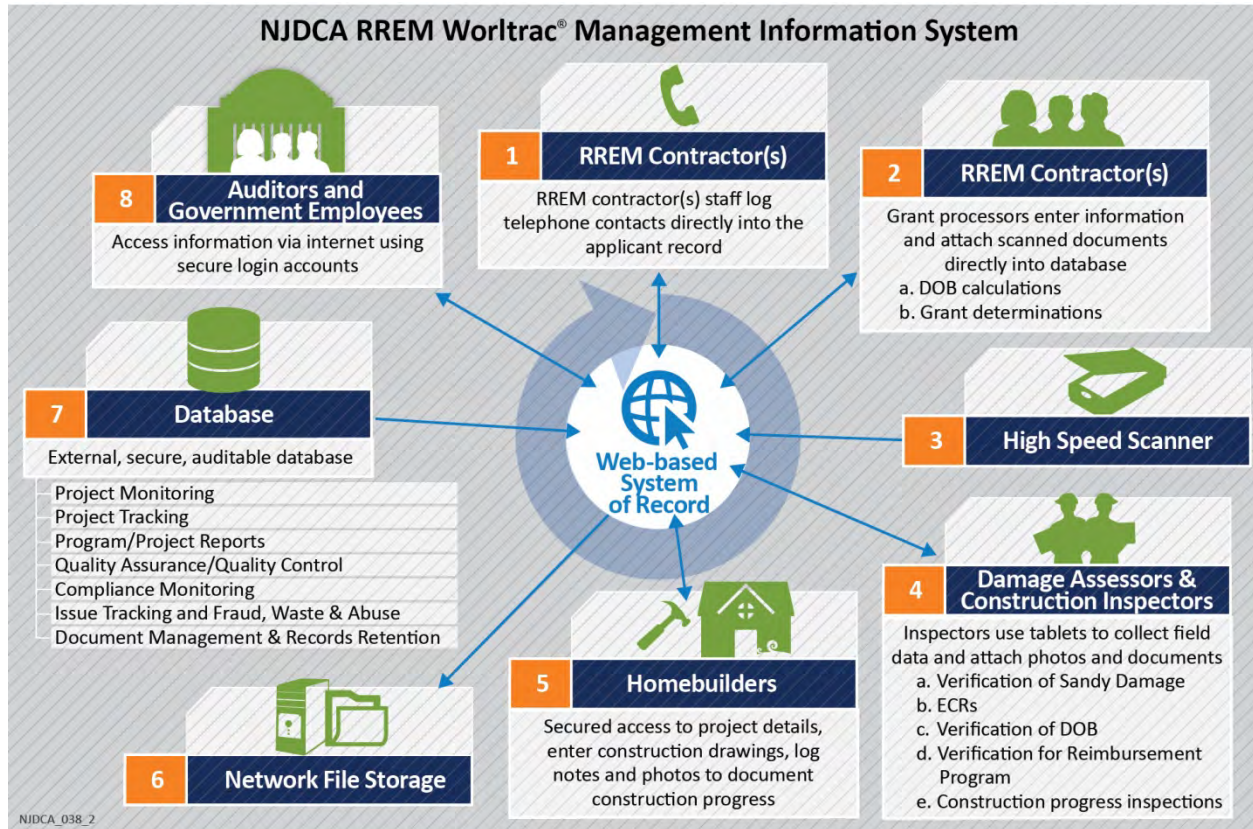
NJDCA RREM Worltrac® Management Information System

8 Auditors and Government Employees

Access information via internet using secure login accounts

1 RREM Contractor(s)

RREM contractor(s) staff log telephone contacts directly into the applicant record

2 RREM Contractor(s)

Grant processors enter information and attach scanned documents directly into database
a. DOB calculations
b. Grant determinations

7 Database

External, secure, auditable database

Project Monitoring
Project Tracking
Program/Project Reports
Quality Assurance/Quality Control
Compliance Monitoring
Issue Tracking and Fraud, Waste & Abuse
Document Management & Records Retention

Web-based System of Record

3 High Speed Scanner

4 Damage Assessors & Construction Inspectors

Inspectors use tablets to collect field data and attach photos and documents
a. Verification of Sandy Damage
b. ECRs
c. Verification of DOB
d. Verification for Reimbursement Program
e. Construction progress inspections

5 Homebuilders

Secured access to project details, enter construction drawings, log notes and photos to document construction progress

6 Network File Storage

NJDCA_038_2